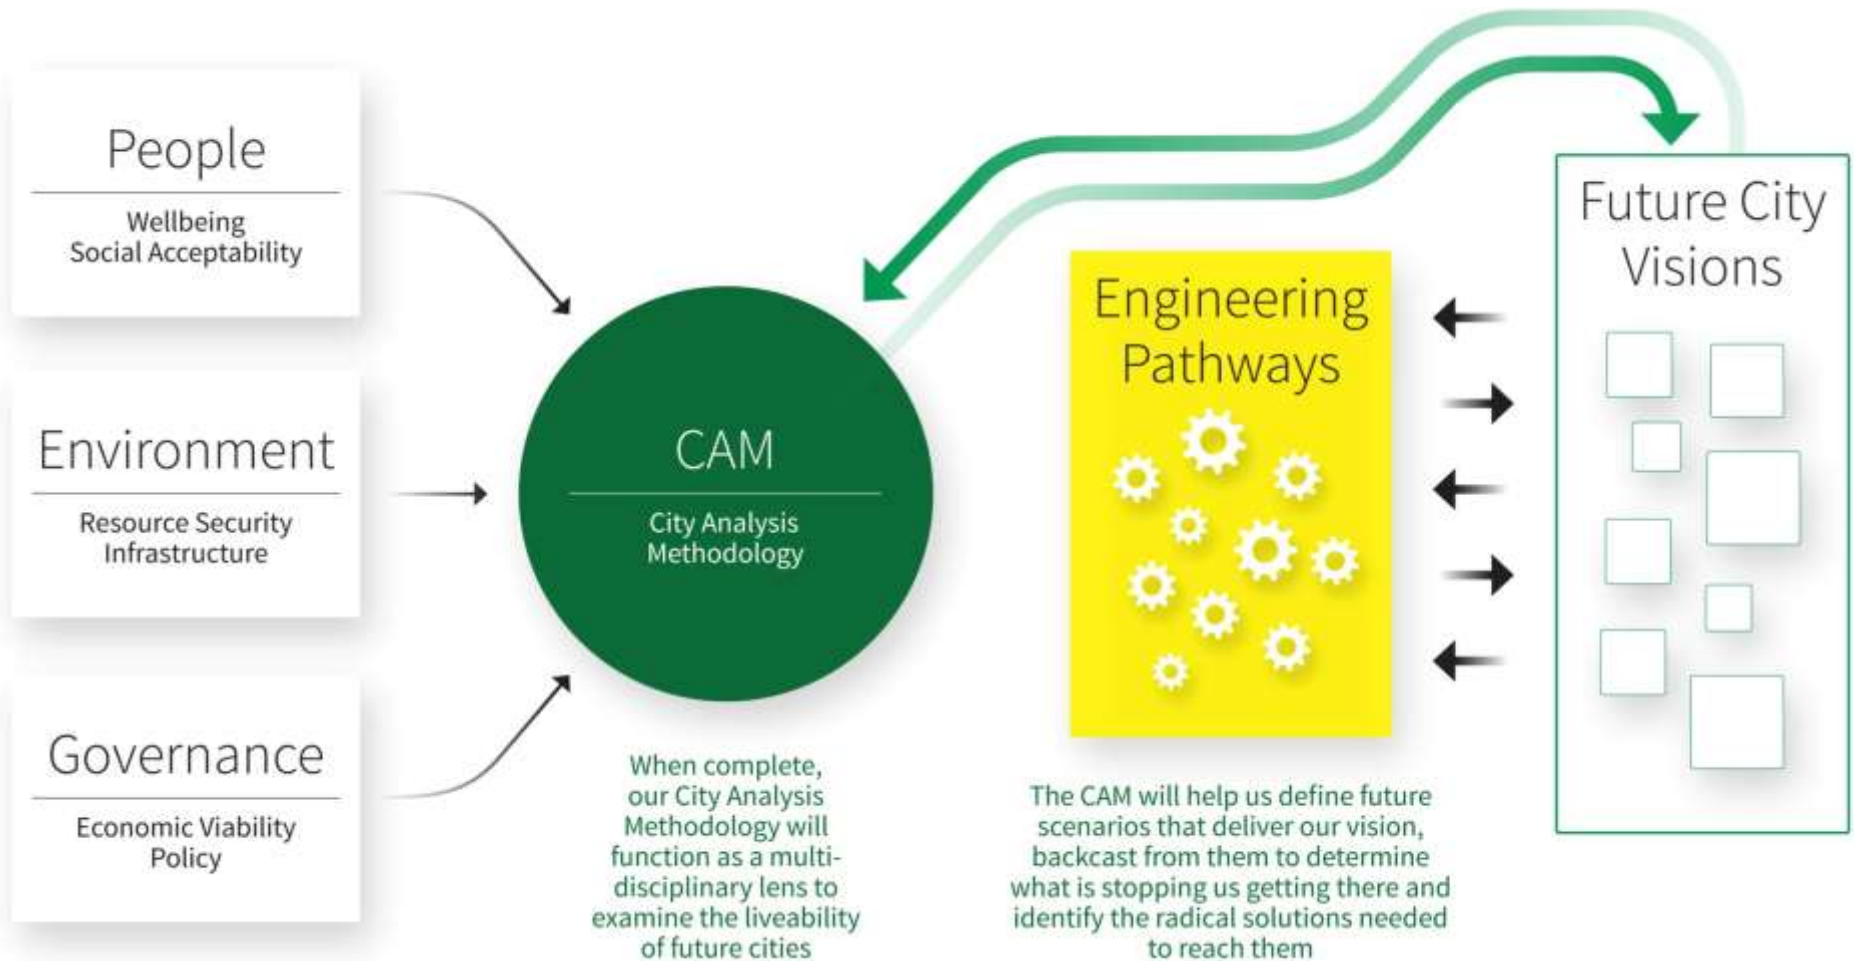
People

Wellbeing
Social Acceptability

Environment

Resource Security
Infrastructure

Governance

Economic Viability
Policy

CAM

City Analysis Methodology

When complete, our City Analysis Methodology will function as a multi-disciplinary lens to examine the liveability of future cities

Engineering Pathways

The CAM will help us define future scenarios that deliver our vision, backcast from them to determine what is stopping us getting there and identify the radical solutions needed to reach them

Future City Visions